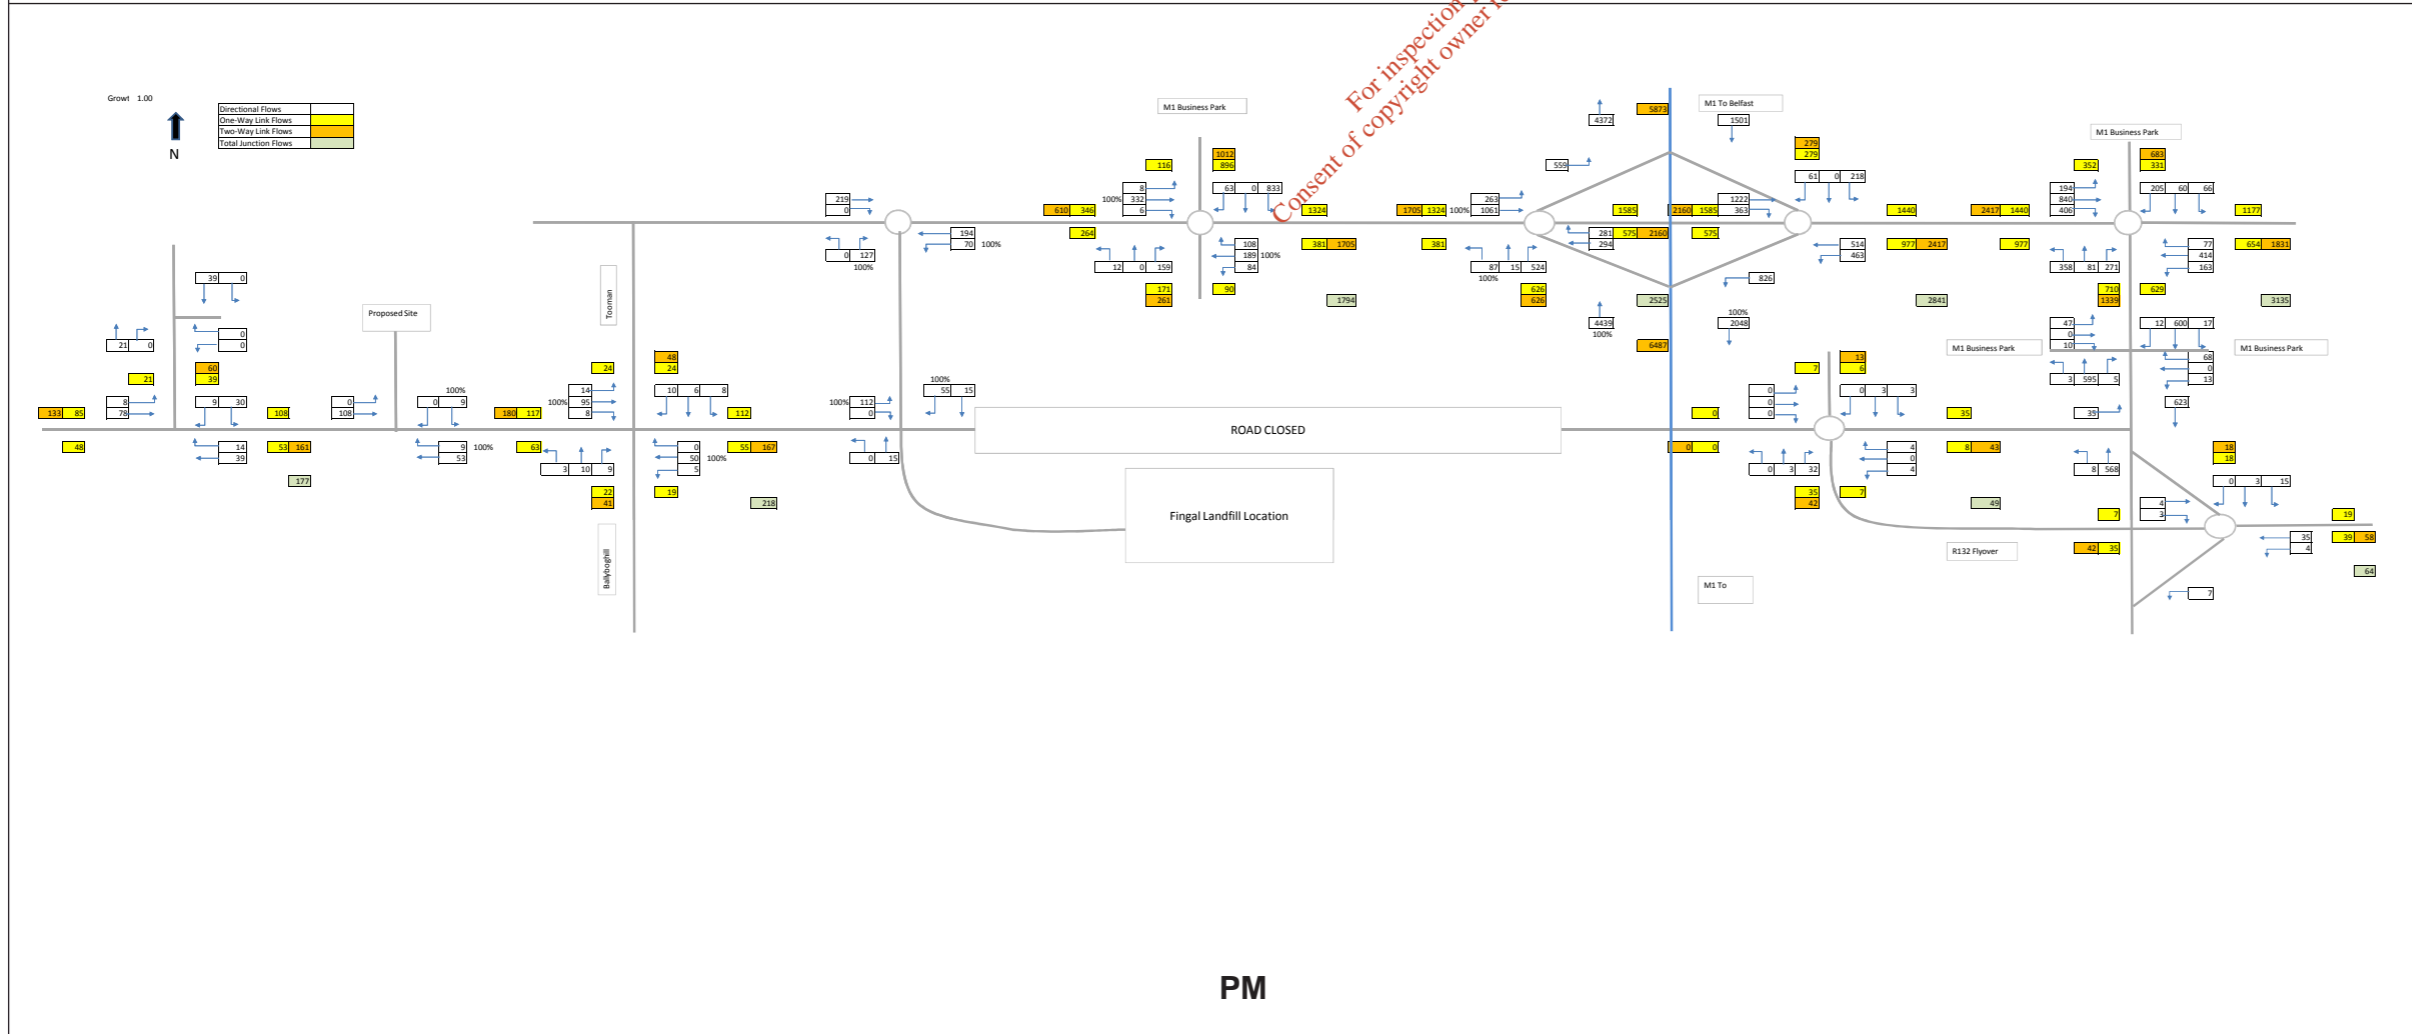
Growt 1.00

N

| Directional Flows | |
|---|---|
| One-Way Link Flows | |
| Two-Way Link Flows | |
| Total Junction Flows | |

For inspection
Consent of copyright owner

M1 Business Park
M1 To Belfast
M1 Business Park
M1 Business Park
M1 Business Park
Proposed Site
Tooman
Ballyboghill
ROAD CLOSED
Fingal Landfill Location
R132 Flyover
M1 To

5873 4372 1501 279 279 683 331 559 116 1012 896 352
219 0 8 100% 332 6 63 0 833 263 1061 1222 363 61 0 218 194 840 406 205 60 66
610 346 1324 1705 1324 100% 1585 2160 1585 1440 2417 1440 1177
194 70 100% 264 108 189 100% 84 281 575 2160 294 575 514 463 77 414 163
0 127 100% 12 0 159 381 1705 381 87 15 524 100% 977 2417 977 358 81 271 654 1831
171 261 90 626 626 826 710 1339 629
1794 2525 2841 3135
39 0 4439 100% 100% 2048 47 0 10 12 600 17
21 0 0 0 6487 68 0 13
60 39 24 48 24 7 13 6
21 100% 14 10 6 8 100% 0 3 3 3 595 5
8 78 9 30 108 0 108 0 9 180 117 100% 95 8 112 100% 112 0 55 15 0 0 0 0 35 39 623
133 85
48 14 39 53 161 9 53 100% 63 0 50 100% 5 55 167 0 15 0 0 4 0 4 8 43 18 18
3 10 9 0 3 32 8 568
177 22 41 19 218 35 42 7 49 0 3 15
4 3 7 19
35 4 42 35 39 58
64
7

PM